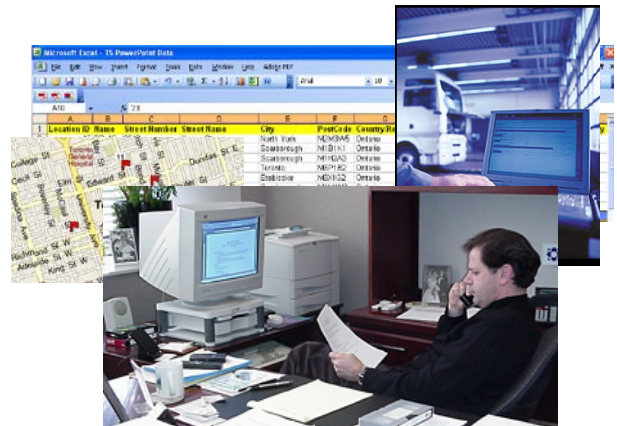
Microsoft Excel - TS PowerPoint Data

File Edit View Insert Format Tools Data Window Help Adobe PDF

Arial 10

A10

| | A | B | C | D | E | F | G |
|---|---|---|---|---|---|---|---|
| 1 | Location ID | Name | Street Number | Street Name | City | PostCode | Country/Re |
| | | | | | North York | M2N3W5 | Ontario |
| | | | | | Scarborough | M1B1K1 | Ontario |
| | | | | | Scarborough | M1H2A3 | Ontario |
| | | | | | Toronto | M6P1B2 | Ontario |
| | | | | | Etobicoke | M9X1B3 | Ontario |

College St
Dundas St
Elm
Edward St
Queen St
King St W
Richmond St W
Adelaide St